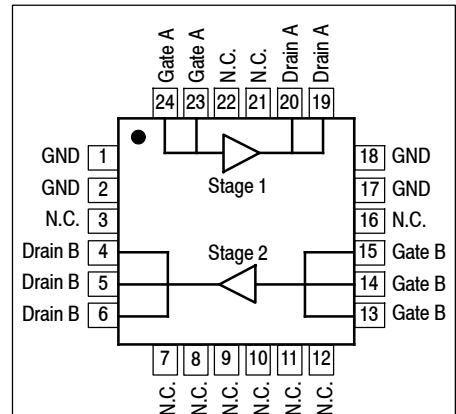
Gate A 24
Gate A 23
N.C. 22
N.C. 21
Drain A 20
Drain A 19

GND 1
GND 2
N.C. 3
Drain B 4
Drain B 5
Drain B 6

Stage 1
Stage 2

18 GND
17 GND
16 N.C.
15 Gate B
14 Gate B
13 Gate B

7 N.C.
8 N.C.
9 N.C.
10 N.C.
11 N.C.
12 N.C.